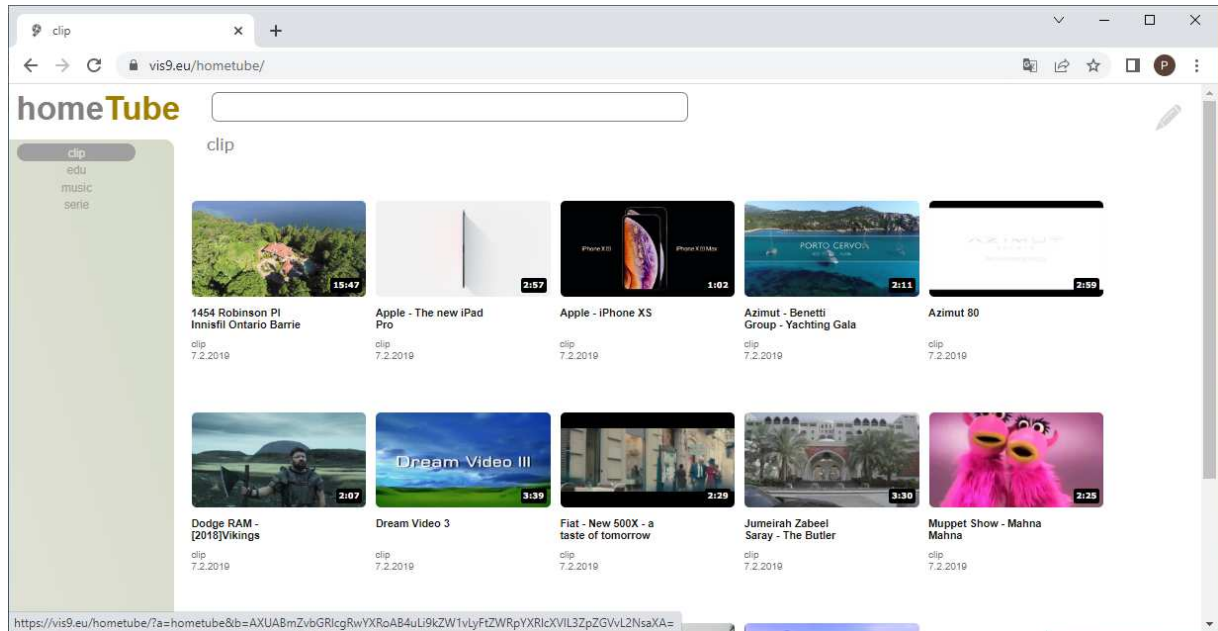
clip
vis9.eu/hometube/
P

homeTube

clip

clip
edu
music
serie

15:47
1454 Robinson Pl Innisfil Ontario Barrie
clip
7.2.2019

2:57
Apple - The new iPad Pro
clip
7.2.2019

iPhone XS iPhone XS Max
1:02
Apple - iPhone XS
clip
7.2.2019

PORTO CERVO
2:11
Azimut - Benetti Group - Yachting Gala
clip
7.2.2019

2:59
Azimut 80
clip
7.2.2019

2:07
Dodge RAM - [2018]Vikings
clip
7.2.2019

Dream Video III
3:39
Dream Video 3
clip
7.2.2019

2:29
Fiat - New 500X - a taste of tomorrow
clip
7.2.2019

3:30
Jumeirah Zabeel Saray - The Butler
clip
7.2.2019

2:25
Muppet Show - Mahna Mahna
clip
7.2.2019

https://vis9.eu/hometube/?a=hometube&b=AXUABmZvbGRlcgRwYXRoAB4uLi9kZW1vLyFtZWRpYXRlcXVlL3ZpZGVvL2NsaXA=